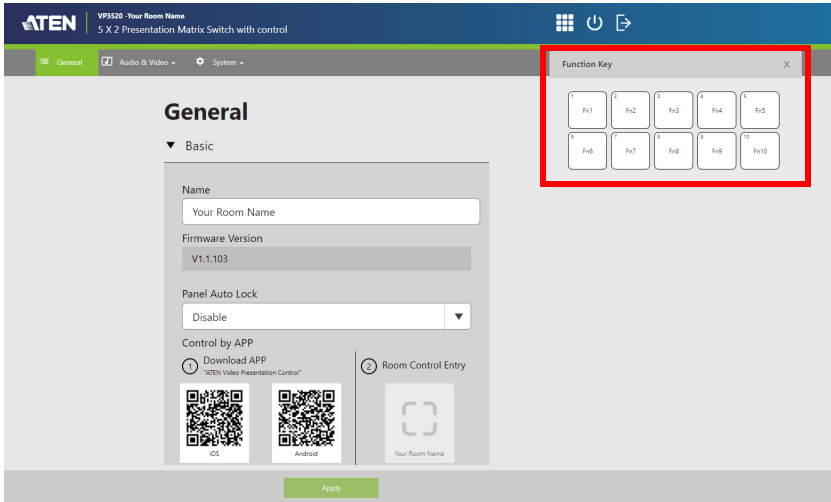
ATEN
VP3520 -Your Room Name
5 X 2 Presentation Matrix Switch with control

General
Audio & Video
System

Function Key

| 1 Fn1 | 2 Fn2 | 3 Fn3 | 4 Fn4 | 5 Fn5 |
|---|---|---|---|---|
| 6 Fn6 | 7 Fn7 | 8 Fn8 | 9 Fn9 | 10 Fn10 |

General

Basic

Name
Your Room Name

Firmware Version
V1.1.103

Panel Auto Lock
Disable

Control by APP
1 Download APP
"ATEN Video Presentation Control"
iOS
Android

2 Room Control Entry
Your Room Name

Apply